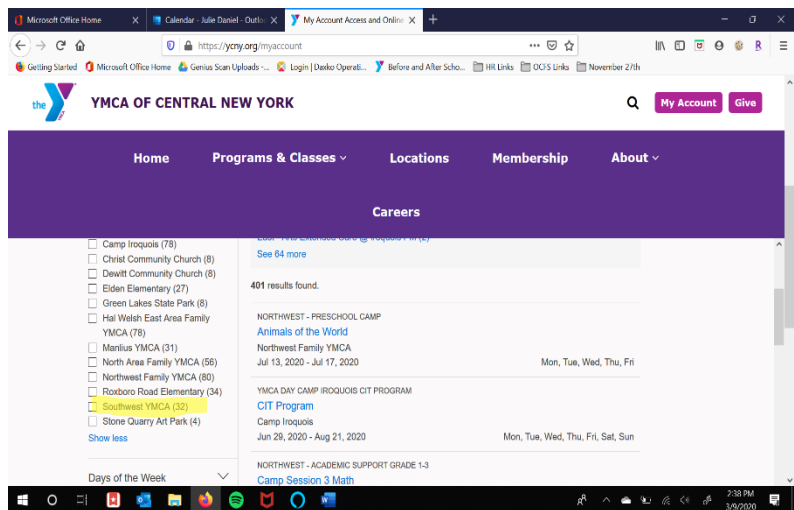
Microsoft Office Home
Calendar - Julie Daniel - Outlo
My Account Access and Online
https://ycny.org/myaccount
Getting Started Microsoft Office Home Genius Scan Uploads -... Login | Dasko Operati... Before and After Scho... HR Links OCFS Links November 27th

the Y
YMCA OF CENTRAL NEW YORK
My Account Give

Home Programs & Classes Locations Membership About
Careers

Camp Iroquois (78)
Christ Community Church (8)
Dewitt Community Church (8)
Elden Elementary (27)
Green Lakes State Park (8)
Hal Welsh East Area Family YMCA (78)
Manlius YMCA (31)
North Area Family YMCA (56)
Northwest Family YMCA (80)
Roxboro Road Elementary (34)
Southwest YMCA (32)
Stone Quarry Art Park (4)
Show less

Days of the Week

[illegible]
See 64 more

401 results found.

NORTHWEST - PRESCHOOL CAMP
Animals of the World
Northwest Family YMCA
Jul 13, 2020 - Jul 17, 2020 Mon, Tue, Wed, Thu, Fri

YMCA DAY CAMP IROQUOIS CIT PROGRAM
CIT Program
Camp Iroquois
Jun 29, 2020 - Aug 21, 2020 Mon, Tue, Wed, Thu, Fri, Sat, Sun

NORTHWEST - ACADEMIC SUPPORT GRADE 1-3
Camp Session 3 Math

2:38 PM
3/9/2020